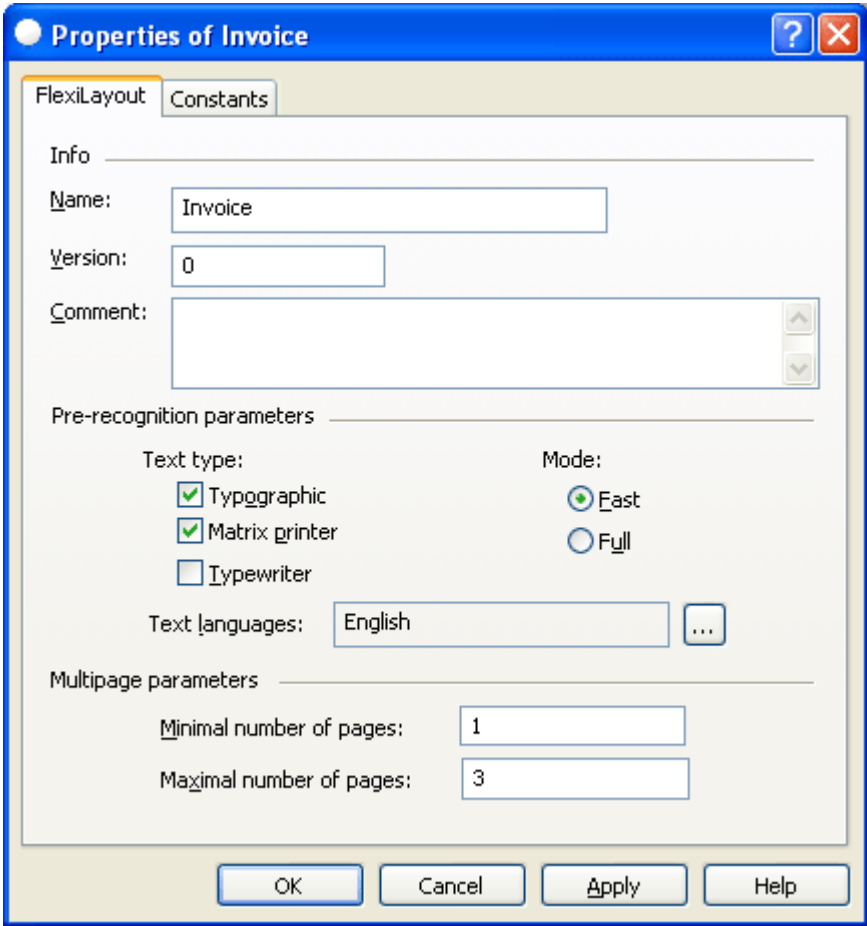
Properties of Invoice

FlexiLayout Constants

Info

Name: Invoice

Version: 0

Comment:

Pre-recognition parameters

Text type:

Typographic

Matrix printer

Typewriter

Mode:

Fast

Full

Text languages: English ...

Multipage parameters

Minimal number of pages: 1

Maximal number of pages: 3

OK Cancel Apply Help